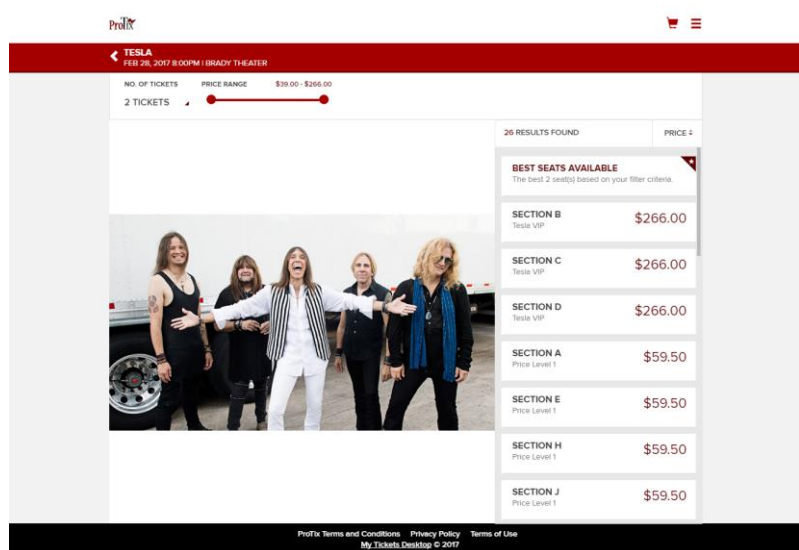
ProTix

TESLA
FEB 28, 2017 8:00PM | BRADY THEATER

NO. OF TICKETS
2 TICKETS

PRICE RANGE
$39.00 - $266.00

26 RESULTS FOUND

PRICE

BEST SEATS AVAILABLE
The best 2 seat(s) based on your filter criteria.

SECTION B
Tesla VIP
$266.00

SECTION C
Tesla VIP
$266.00

SECTION D
Tesla VIP
$266.00

SECTION A
Price Level 1
$59.50

SECTION E
Price Level 1
$59.50

SECTION H
Price Level 1
$59.50

SECTION J
Price Level 1
$59.50

ProTix Terms and Conditions Privacy Policy Terms of Use
My Tickets Desktop © 2017